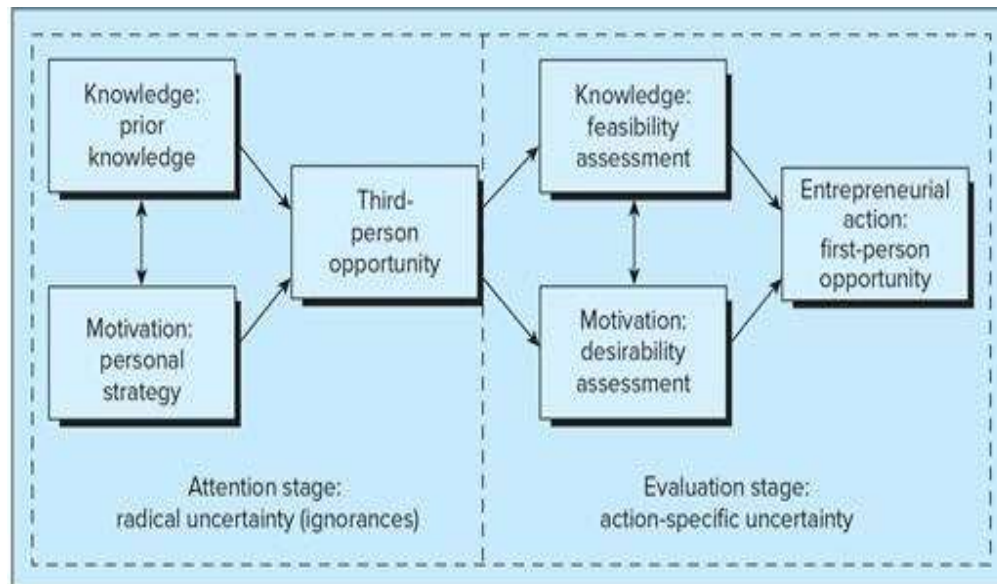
Knowledge: prior knowledge

Motivation: personal strategy

Third-person opportunity

Knowledge: feasibility assessment

Motivation: desirability assessment

Entrepreneurial action: first-person opportunity

Attention stage: radical uncertainty (ignorances)

Evaluation stage: action-specific uncertainty